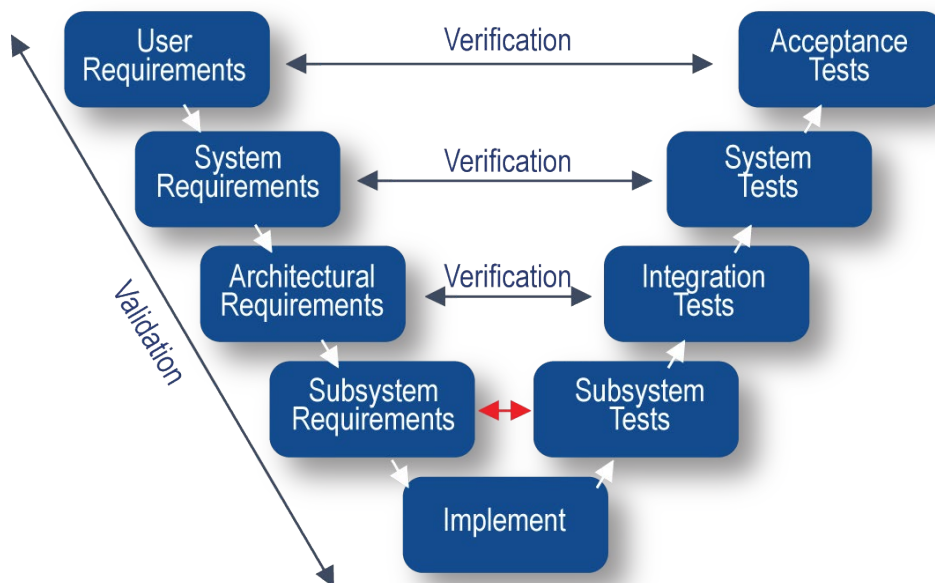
User Requirements

Verification

Acceptance Tests

System Requirements

Verification

System Tests

Architectural Requirements

Verification

Integration Tests

Validation

Subsystem Requirements

Subsystem Tests

Implement